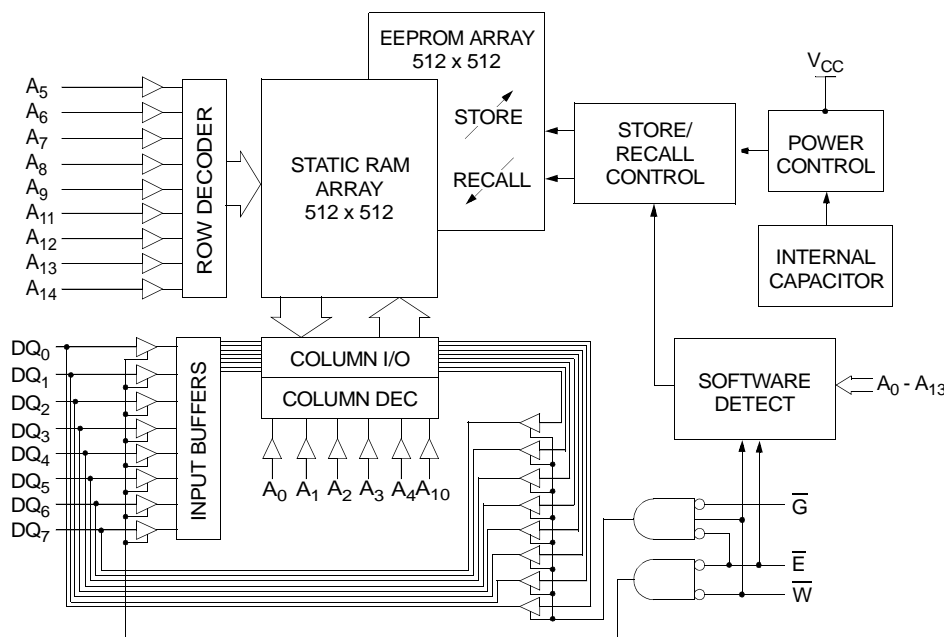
EEPROM ARRAY
512 x 512

$V_{CC}$

$A_5$
$A_6$
$A_7$
$A_8$
$A_9$
$A_{11}$
$A_{12}$
$A_{13}$
$A_{14}$

ROW DECODER

STATIC RAM ARRAY
512 x 512

STORE

RECALL

STORE/ RECALL CONTROL

POWER CONTROL

INTERNAL CAPACITOR

$DQ_0$
$DQ_1$
$DQ_2$
$DQ_3$
$DQ_4$
$DQ_5$
$DQ_6$
$DQ_7$

INPUT BUFFERS

COLUMN I/O

COLUMN DEC

$A_0$ $A_1$ $A_2$ $A_3$ $A_4$ $A_{10}$

SOFTWARE DETECT

$A_0$ - $A_{13}$

$\overline{G}$

$\overline{E}$

$\overline{W}$